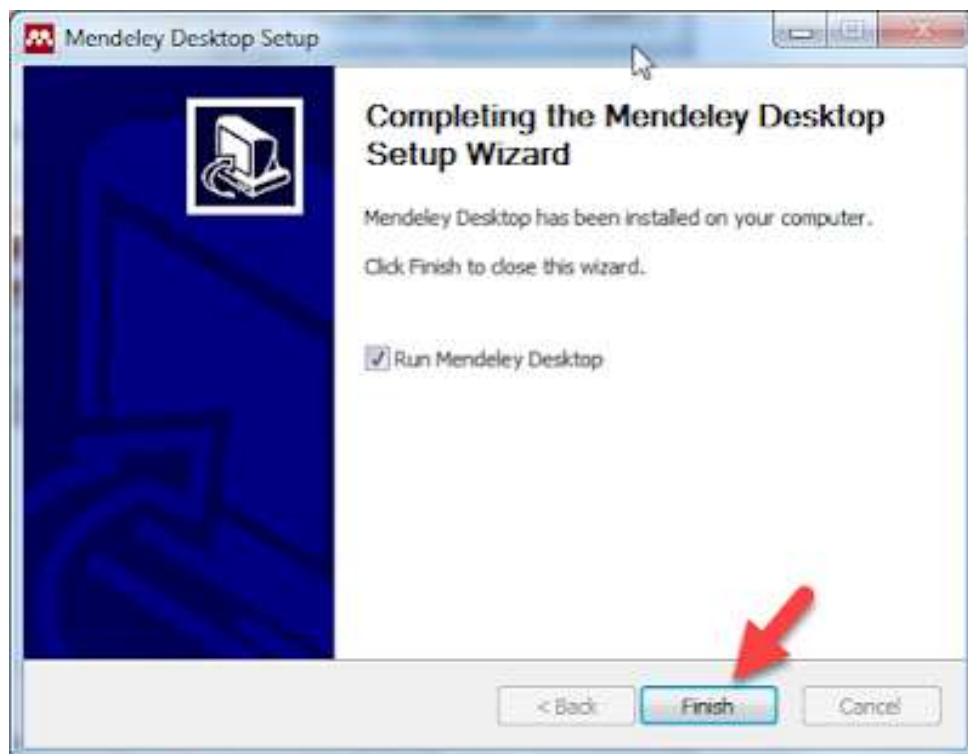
Mendeley Desktop Setup

Completing the Mendeley Desktop Setup Wizard

Mendeley Desktop has been installed on your computer.

Click Finish to close this wizard.

Run Mendeley Desktop

< Back
Finish
Cancel